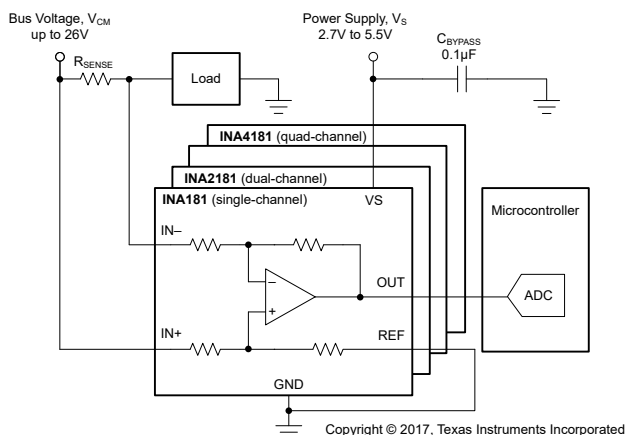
Bus Voltage, $V_{CM}$
up to 26V

$R_{SENSE}$

Load

Power Supply, $V_S$
2.7V to 5.5V

$C_{BYPASS}$
0.1µF

**INA4181** (quad-channel)

**INA2181** (dual-channel)

**INA181** (single-channel)

VS

IN–

IN+

–

+

OUT

REF

GND

Microcontroller

ADC

Copyright © 2017, Texas Instruments Incorporated